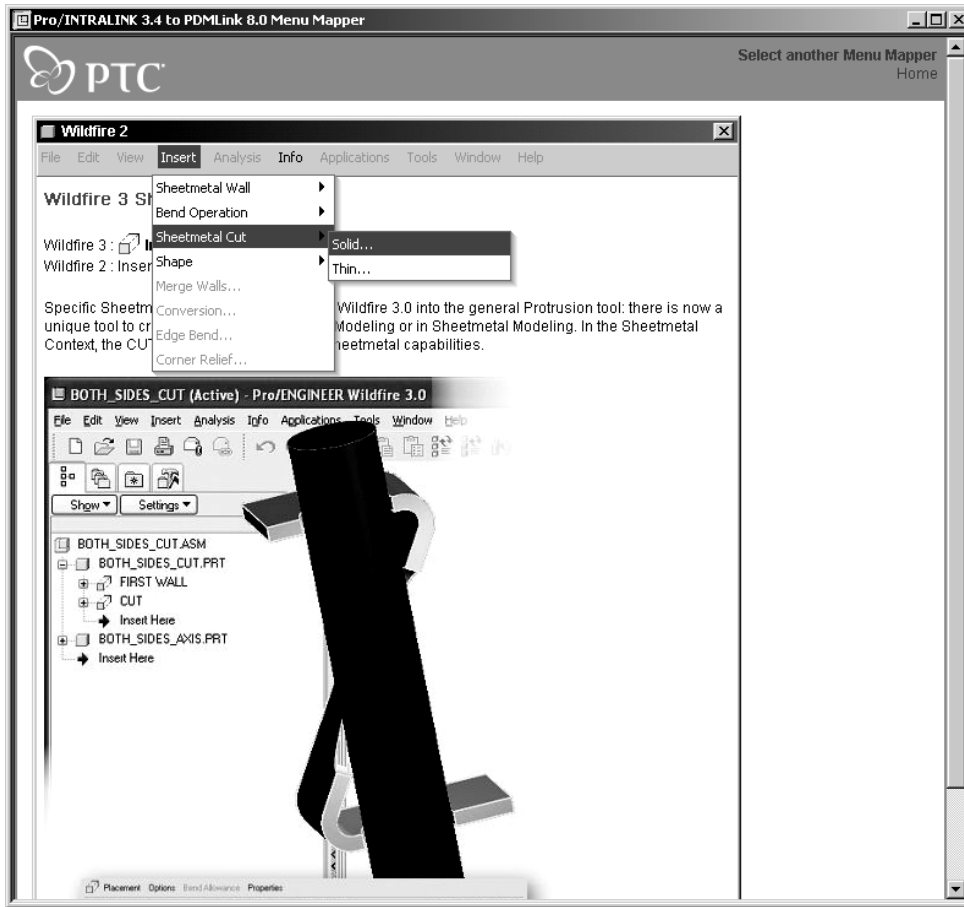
Pro/INTRALINK 3.4 to PDMLink 8.0 Menu Mapper

PTC

Select another Menu Mapper
Home

Wildfire 2

File Edit View Insert Analysis Info Applications Tools Window Help

Sheetmetal Wall
Bend Operation
Sheetmetal Cut
Shape
Merge Walls...
Conversion...
Edge Bend...
Corner Relief...

Solid...
Thin...

Wildfire 3 Sh

Wildfire 3 : In
Wildfire 2 : Inser

Specific Sheetm Wildfire 3.0 into the general Protrusion tool: there is now a unique tool to cr Modeling or in Sheetmetal Modeling. In the Sheetmetal Context, the CUT heetmetal capabilities.

BOTH_SIDES_CUT (Active) - Pro/ENGINEER Wildfire 3.0

File Edit View Insert Analysis Info Applications Tools Window Help

Show Settings

BOTH_SIDES_CUT.ASM
BOTH_SIDES_CUT.PRT
FIRST WALL
CUT
Insert Here
BOTH_SIDES_AXIS.PRT
Insert Here

Placement Options Bend Allowance Properties